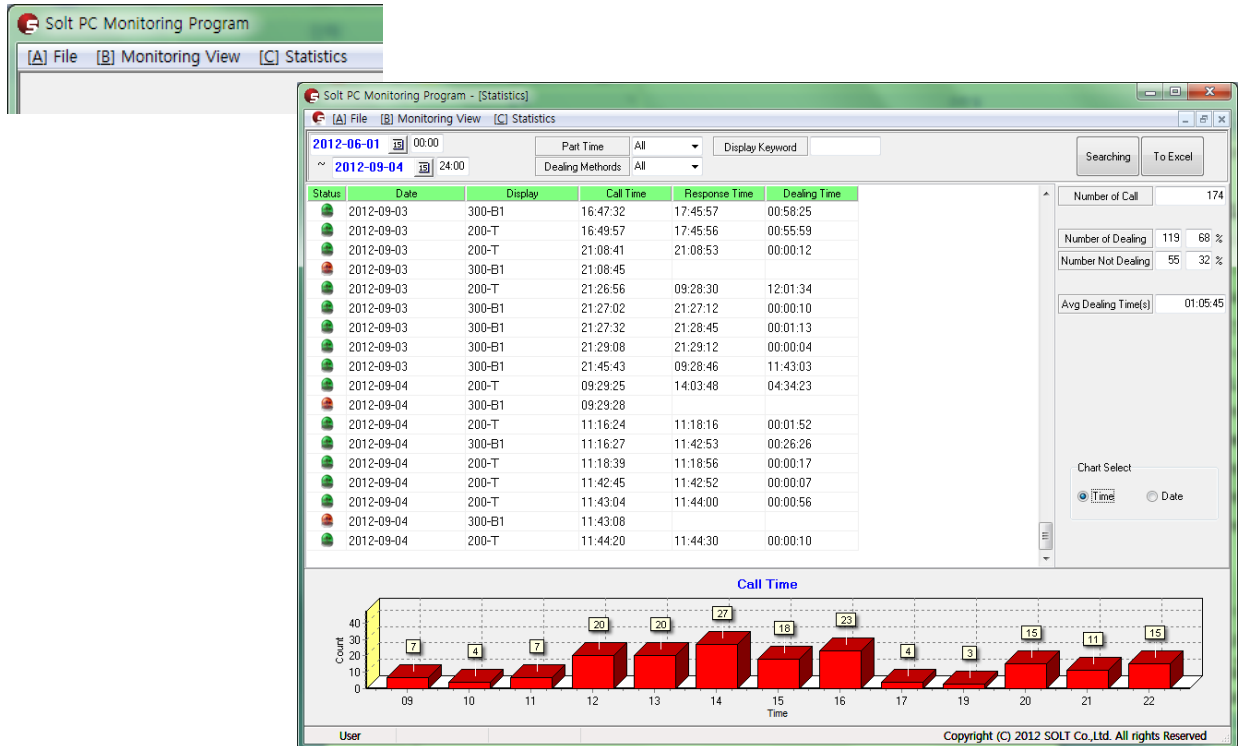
Solt PC Monitoring Program
[A] File [B] Monitoring View [C] Statistics

Solt PC Monitoring Program - [Statistics]
[A] File [B] Monitoring View [C] Statistics

2012-06-01 00:00
~ 2012-09-04 24:00
Part Time All
Dealing Methords All
Display Keyword
Searching
To Excel

| Status | Date | Display | Call Time | Response Time | Dealing Time |
|---|---|---|---|---|---|
| | 2012-09-03 | 300-B1 | 16:47:32 | 17:45:57 | 00:58:25 |
| | 2012-09-03 | 200-T | 16:49:57 | 17:45:56 | 00:55:59 |
| | 2012-09-03 | 200-T | 21:08:41 | 21:08:53 | 00:00:12 |
| | 2012-09-03 | 300-B1 | 21:08:45 | | |
| | 2012-09-03 | 200-T | 21:26:56 | 09:28:30 | 12:01:34 |
| | 2012-09-03 | 300-B1 | 21:27:02 | 21:27:12 | 00:00:10 |
| | 2012-09-03 | 300-B1 | 21:27:32 | 21:28:45 | 00:01:13 |
| | 2012-09-03 | 300-B1 | 21:29:08 | 21:29:12 | 00:00:04 |
| | 2012-09-03 | 300-B1 | 21:45:43 | 09:28:46 | 11:43:03 |
| | 2012-09-04 | 200-T | 09:29:25 | 14:03:48 | 04:34:23 |
| | 2012-09-04 | 300-B1 | 09:29:28 | | |
| | 2012-09-04 | 200-T | 11:16:24 | 11:18:16 | 00:01:52 |
| | 2012-09-04 | 300-B1 | 11:16:27 | 11:42:53 | 00:26:26 |
| | 2012-09-04 | 200-T | 11:18:39 | 11:18:56 | 00:00:17 |
| | 2012-09-04 | 200-T | 11:42:45 | 11:42:52 | 00:00:07 |
| | 2012-09-04 | 200-T | 11:43:04 | 11:44:00 | 00:00:56 |
| | 2012-09-04 | 300-B1 | 11:43:08 | | |
| | 2012-09-04 | 200-T | 11:44:20 | 11:44:30 | 00:00:10 |

Number of Call 174
Number of Dealing 119 68 %
Number Not Dealing 55 32 %
Avg Dealing Time(s) 01:05:45

Chart Select
Time Date

Call Time
Count
40 30 20 10 0
7 4 7 20 20 27 18 23 4 3 15 11 15
09 10 11 12 13 14 15 16 17 19 20 21 22
Time

User
Copyright (C) 2012 SOLT Co.,Ltd. All rights Reserved